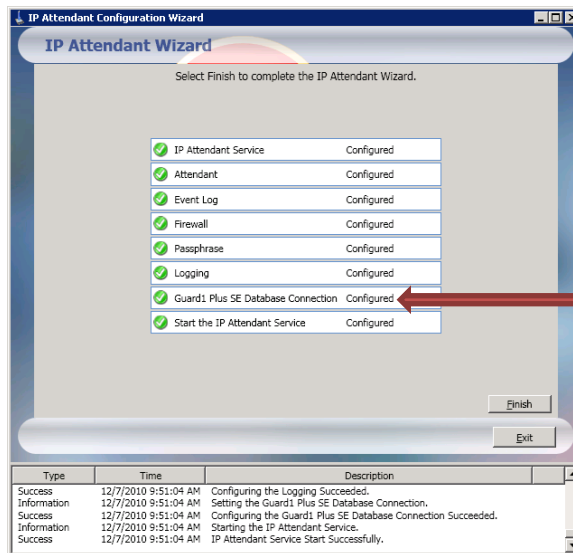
IP Attendant Configuration Wizard

IP Attendant Wizard

Select Finish to complete the IP Attendant Wizard.

| | |
|---|---|
| IP Attendant Service | Configured |
| Attendant | Configured |
| Event Log | Configured |
| Firewall | Configured |
| Passphrase | Configured |
| Logging | Configured |
| Guard1 Plus SE Database Connection | Configured |
| Start the IP Attendant Service | Configured |

Finish

Exit

| Type | Time | Description |
|---|---|---|
| Success | 12/7/2010 9:51:04 AM | Configuring the Logging Succeeded. |
| Information | 12/7/2010 9:51:04 AM | Setting the Guard1 Plus SE Database Connection. |
| Success | 12/7/2010 9:51:04 AM | Configuring the Guard1 Plus SE Database Connection Succeeded. |
| Information | 12/7/2010 9:51:04 AM | Starting the IP Attendant Service. |
| Success | 12/7/2010 9:51:04 AM | IP Attendant Service Start Successfully. |